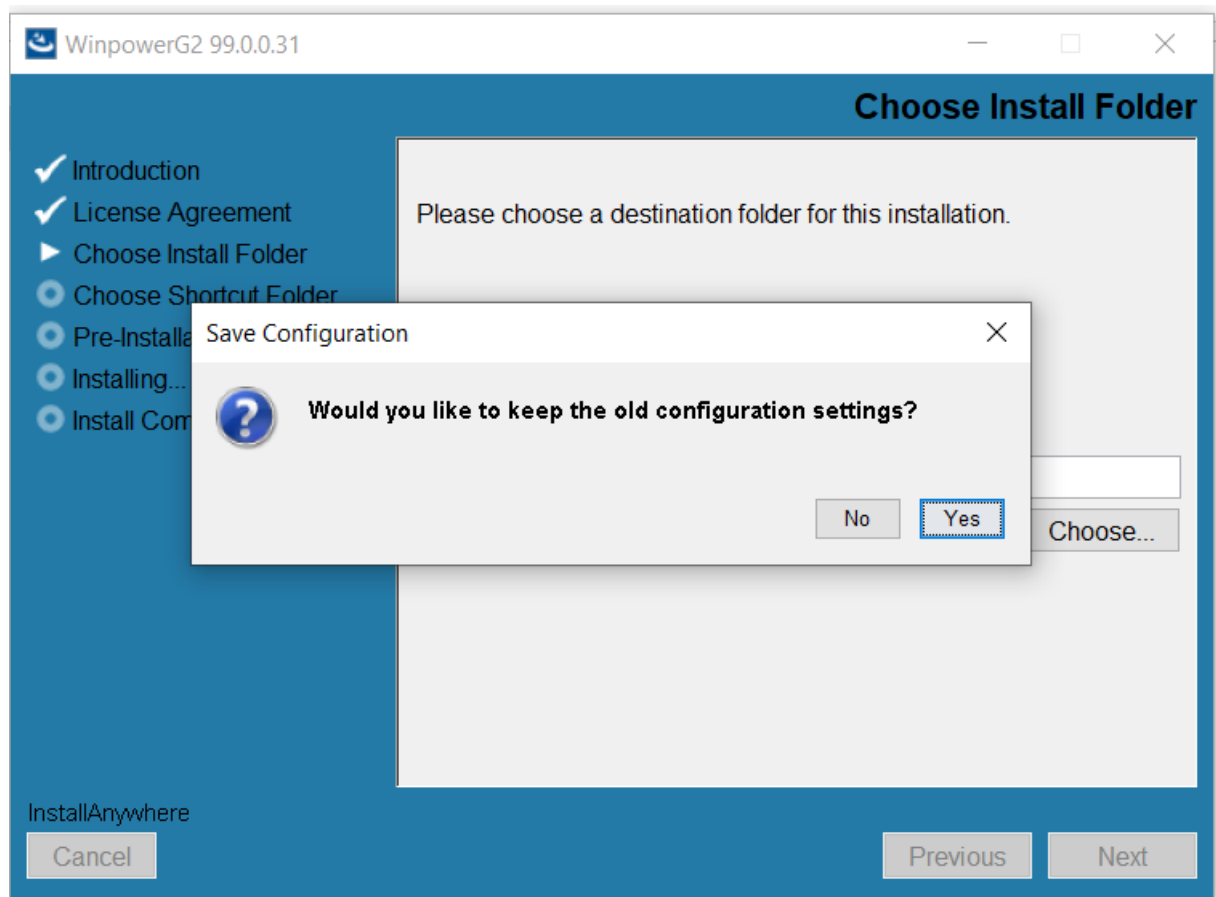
WinpowerG2 99.0.0.31

Choose Install Folder

Introduction
License Agreement
Choose Install Folder
Choose Shortcut Folder
Pre-Installa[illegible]
Installing...
Install Com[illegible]

Please choose a destination folder for this installation.

Save Configuration

Would you like to keep the old configuration settings?

No
Yes

Choose...

InstallAnywhere

Cancel
Previous
Next